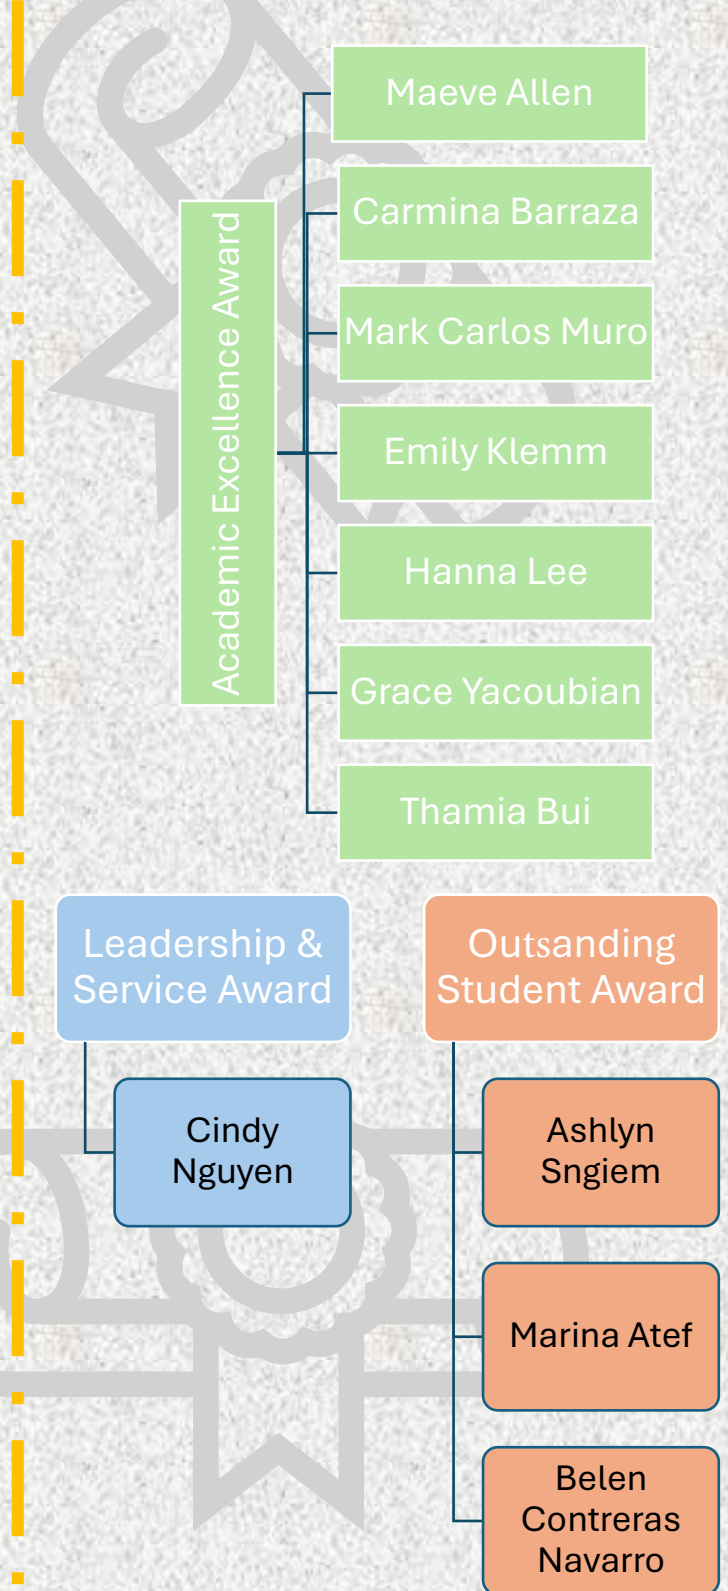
Academic Excellence Award

Maeve Allen

Carmina Barraza

Mark Carlos Muro

Emily Klemm

Hanna Lee

Grace Yacoubian

Thamia Bui

Leadership & Service Award

Cindy Nguyen

Outsanding Student Award

Ashlyn Sngiem

Marina Atef

Belen Contreras Navarro